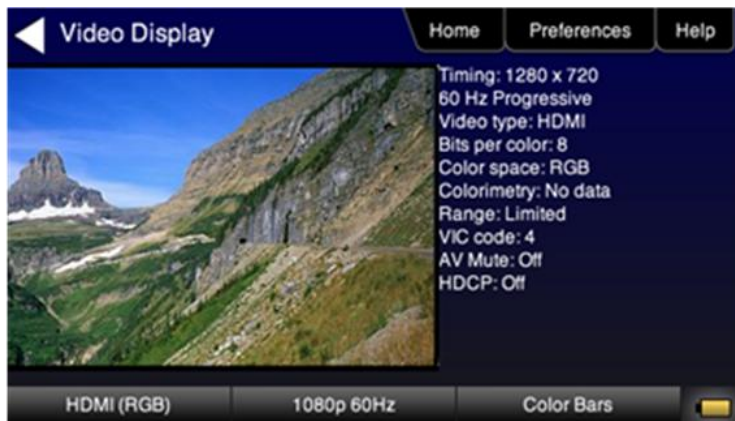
Video Display

Home

Preferences

Help

Timing: 1280 x 720
60 Hz Progressive
Video type: HDMI
Bits per color: 8
Color space: RGB
Colorimetry: No data
Range: Limited
VIC code: 4
AV Mute: Off
HDCP: Off

HDMI (RGB)

1080p 60Hz

Color Bars